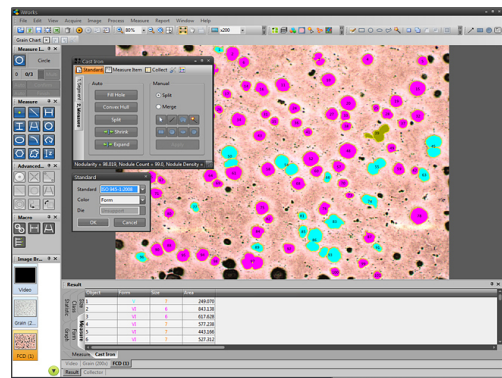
Mosaic

File Edit View Acquire Image Process Measure Report Window Help

80%

x200

Grain Chart

Measure L

Circle

0 0/3

Measure

Advanced

Macro

Image Br

Video

Grain (2...

FCD (1)

Cast Iron

Standard | Measure Item | Collect

Auto

Fill Hole

Convex Hull

Split

Shrink

Expand

Manual

Split

Merge

Nodularity = 98.038, Nodule Count = 99.0, Nodule Density =

Standard

Standard ISO 945-1:2008

Color Form

Dia

OK Cancel

Result

| Object | Form | Size | Area |
|---|---|---|---|
| 1 | VI | 7 | 249.070 |
| 2 | VI | 6 | 843.139 |
| 3 | VI | 6 | 617.828 |
| 4 | VI | 7 | 577.238 |
| 5 | VI | 7 | 443.199 |
| 6 | VI | 7 | 527.312 |

Measure | Cast Iron

Video | Grain (200x) | FCD (1)

Result | Collector